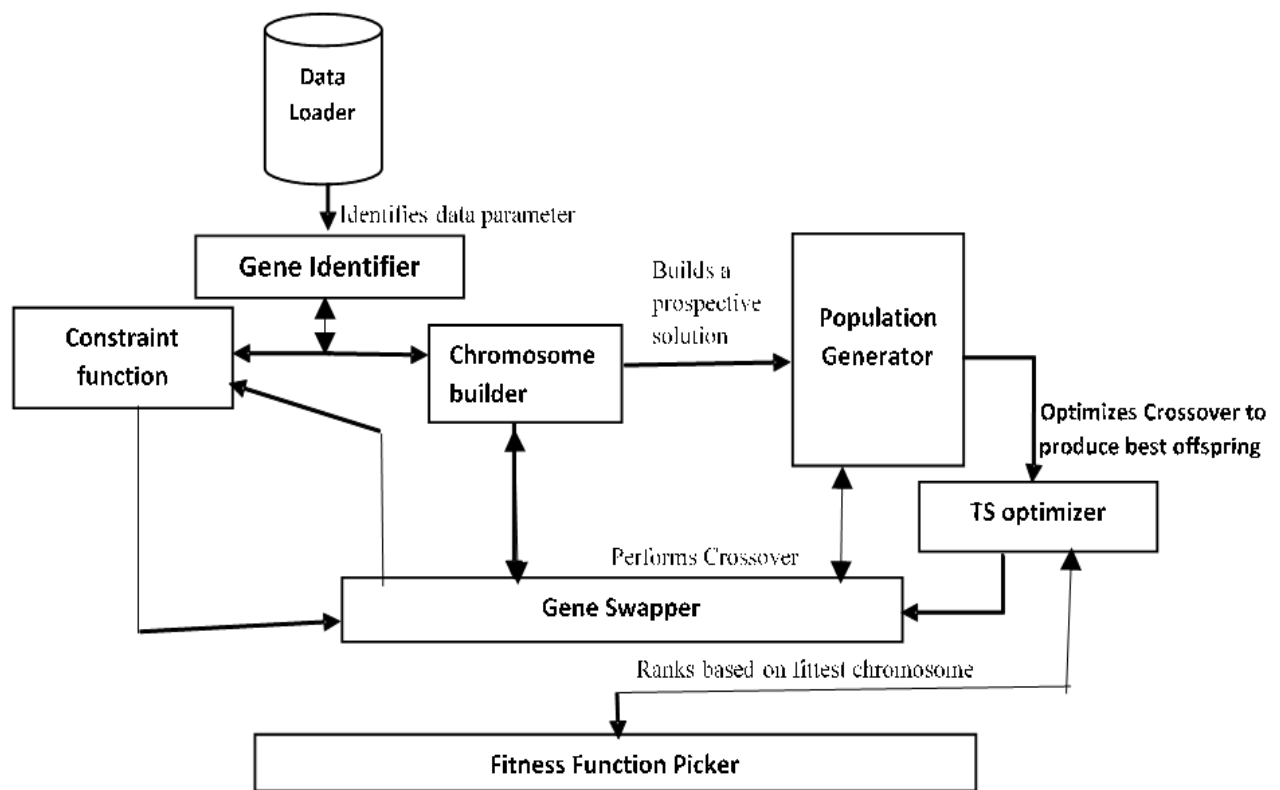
Data Loader

Identifies data parameter

Gene Identifier

Builds a prospective solution

Population Generator

Constraint function

Chromosome builder

Optimizes Crossover to produce best offspring

TS optimizer

Performs Crossover

Gene Swapper

Ranks based on fittest chromosome

Fitness Function Picker